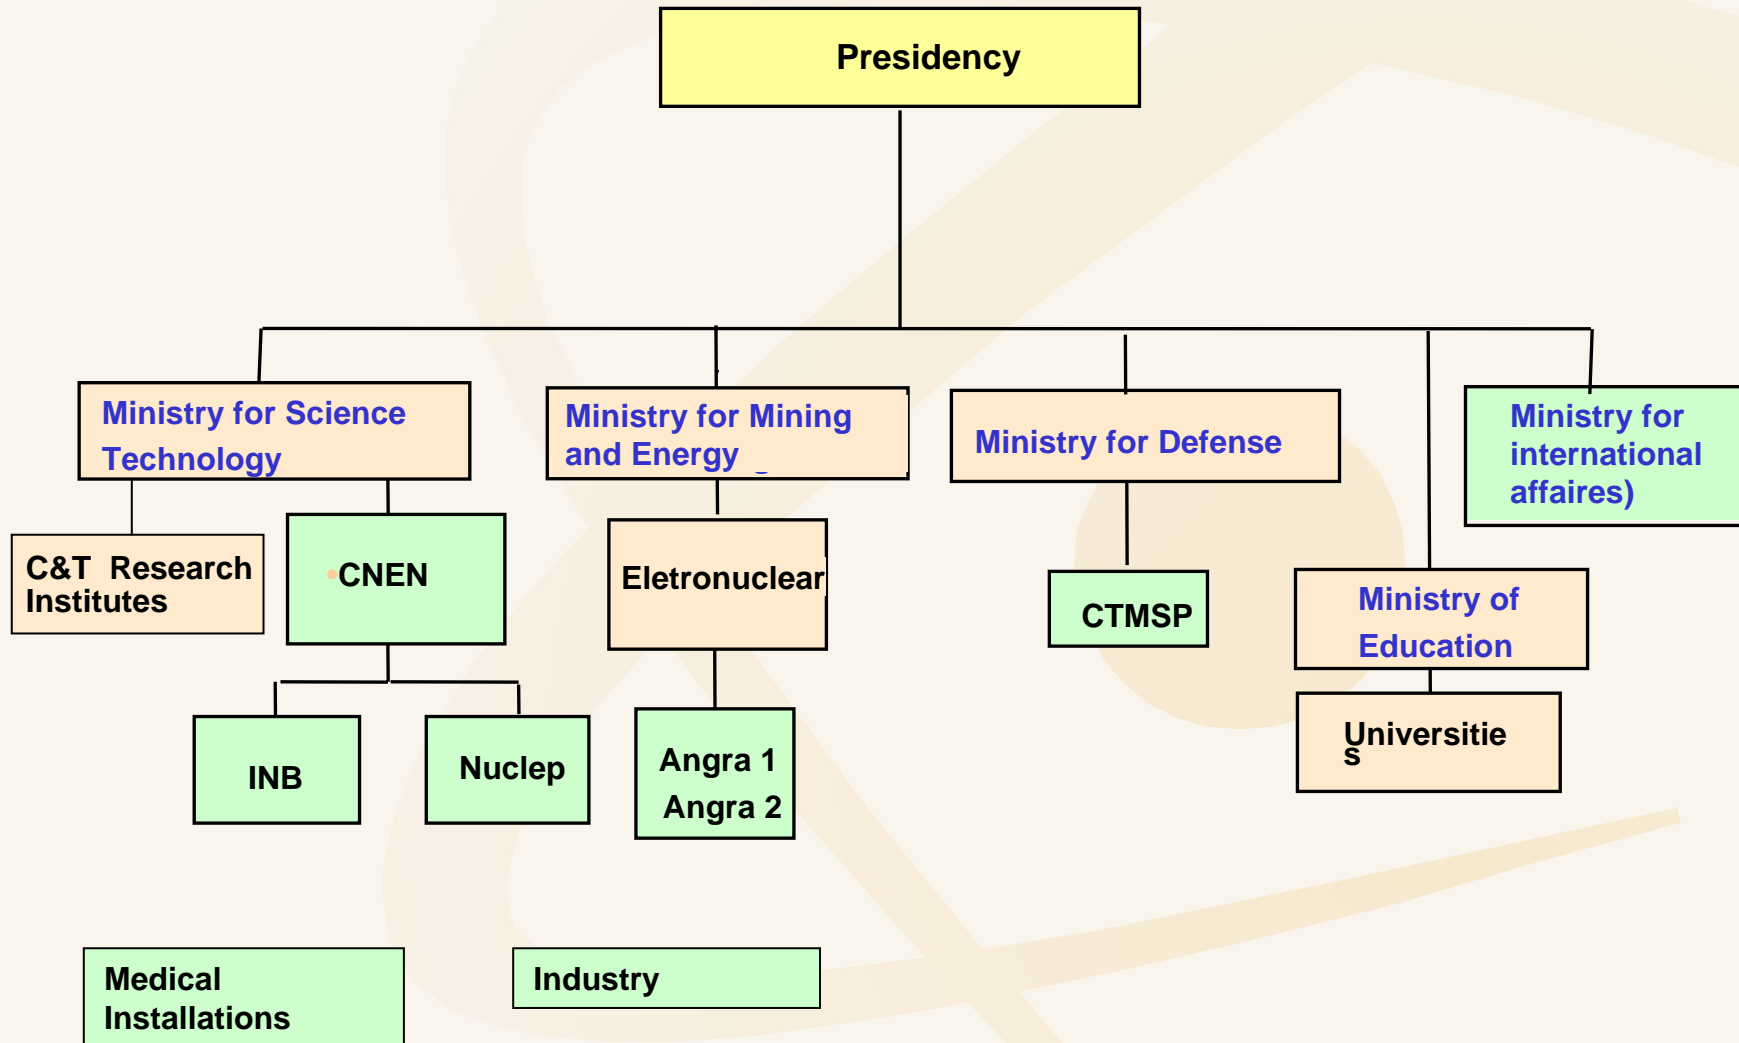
Presidency

Ministry for Science Technology

Ministry for Mining and Energy

Ministry for Defense

Ministry for international affaires)

C&T Research Institutes

CNEN

Eletronuclear

CTMSP

Ministry of Education

INB

Nuclep

Angra 1
Angra 2

Universitie
s

Medical Installations

Industry